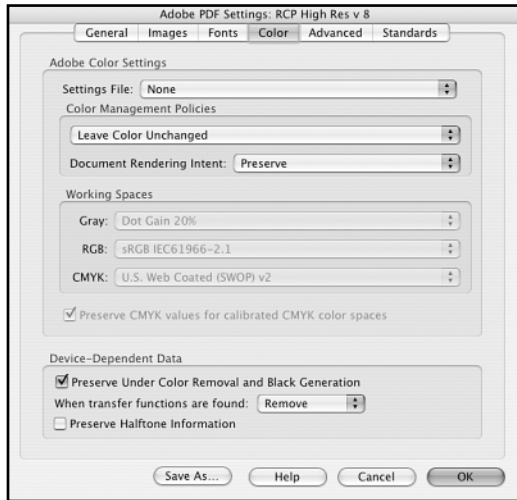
Adobe PDF Settings: RCP High Res v 8

General | Images | Fonts | Color | Advanced | Standards

Adobe Color Settings

Settings File: None

Color Management Policies

Leave Color Unchanged

Document Rendering Intent: Preserve

Working Spaces

Gray: Dot Gain 20%

RGB: sRGB IEC61966-2.1

CMYK: U.S. Web Coated (SWOP) v2

☑ Preserve CMYK values for calibrated CMYK color spaces

Device-Dependent Data

☑ Preserve Under Color Removal and Black Generation

When transfer functions are found: Remove

☐ Preserve Halftone Information

Save As... | Help | Cancel | OK